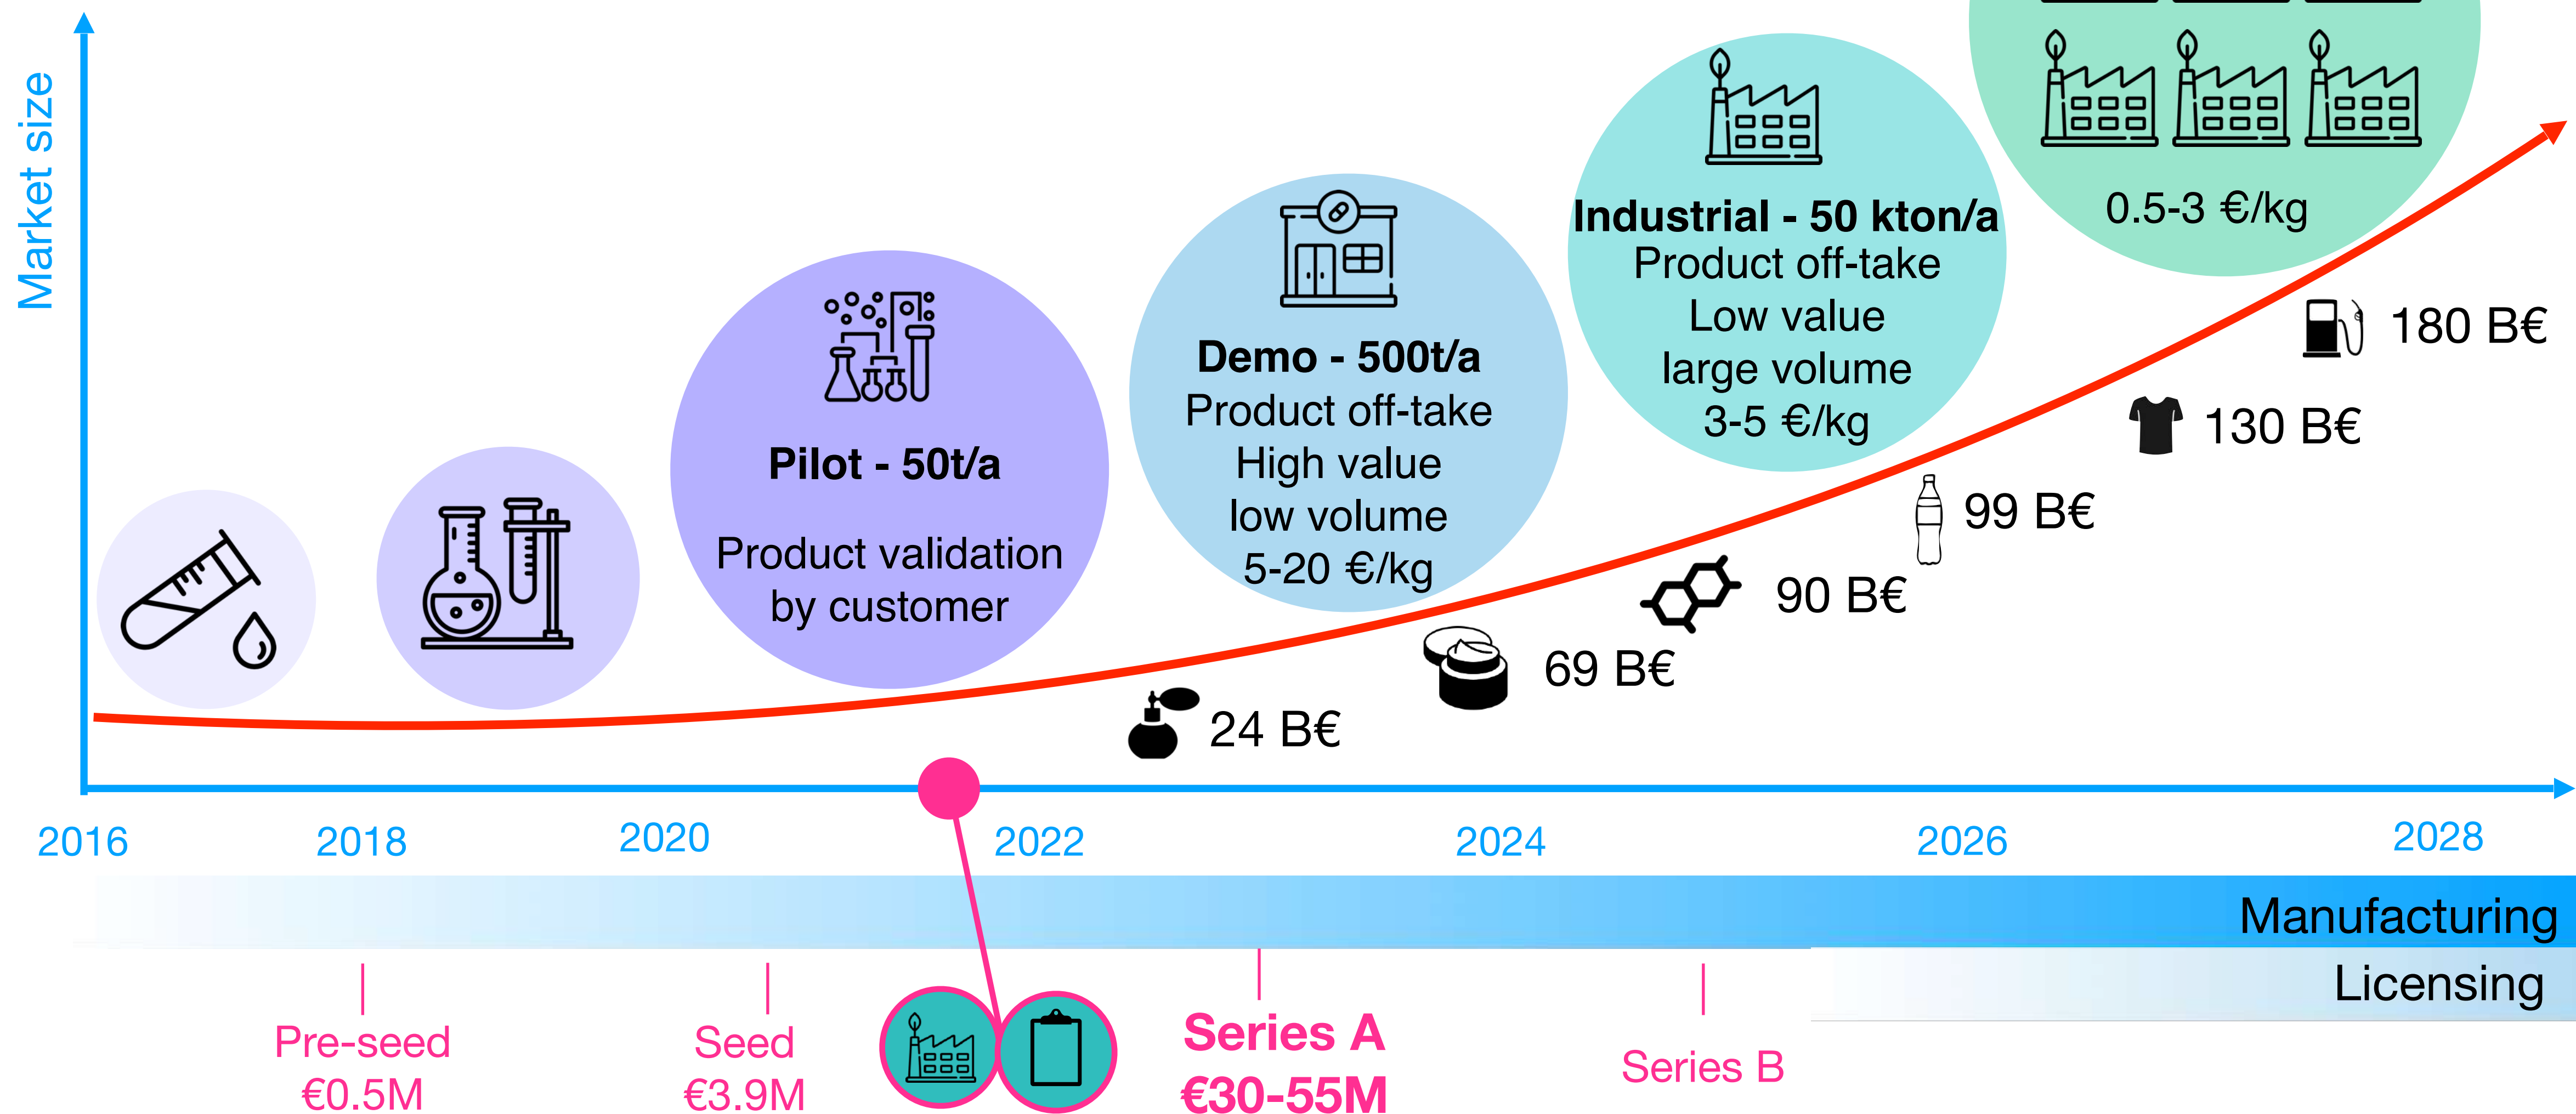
Market size

Pilot - 50t/a

Product validation by customer

Demo - 500t/a
Product off-take
High value
low volume
5-20 €/kg

Industrial - 50 kton/a
Product off-take
Low value
large volume
3-5 €/kg

0.5-3 €/kg

180 B€

130 B€

99 B€

90 B€

69 B€

24 B€

2016
2018
2020
2022
2024
2026
2028

Manufacturing
Licensing

Pre-seed
€0.5M

Seed
€3.9M

Series A
€30-55M

Series B